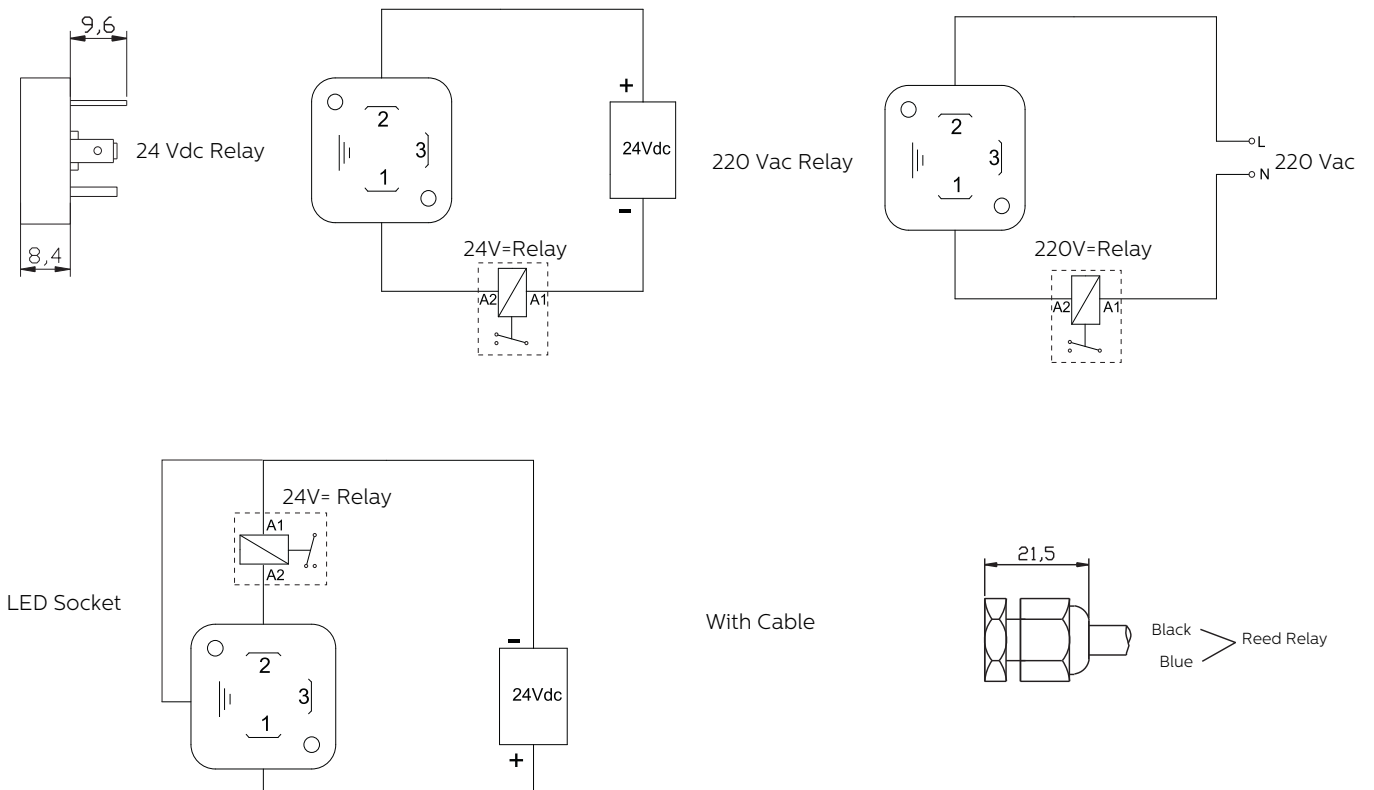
9,6

24 Vdc Relay

8,4

2

3

1

+

24Vdc

-

24V=Relay

A2

A1

220 Vac Relay

2

3

1

L

N

220 Vac

220V=Relay

A2

A1

24V= Relay

A1

A2

LED Socket

2

3

1

-

24Vdc

+

With Cable

21,5

Black

Blue

Reed Relay